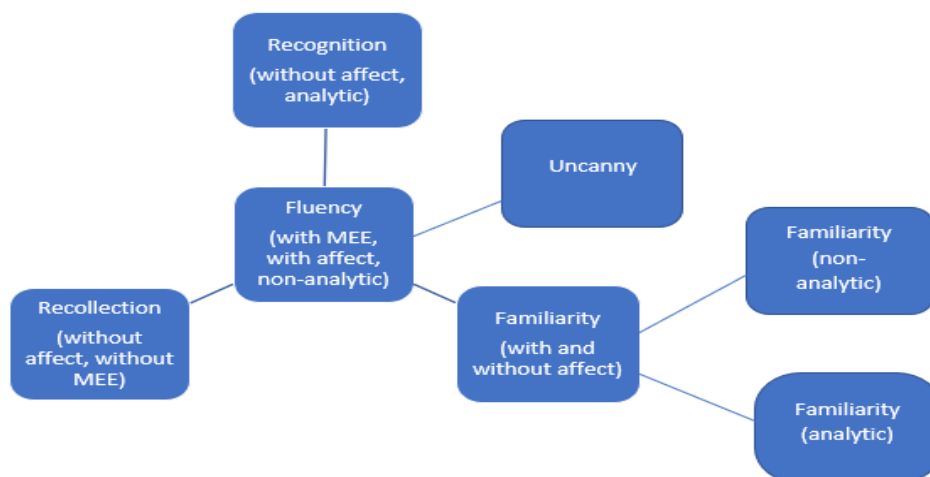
Recognition

(without affect, analytic)

Uncanny

Fluency

(with MEE, with affect, non-analytic)

Familiarity

(non-analytic)

Recollection

(without affect, without MEE)

Familiarity

(with and without affect)

Familiarity (analytic)